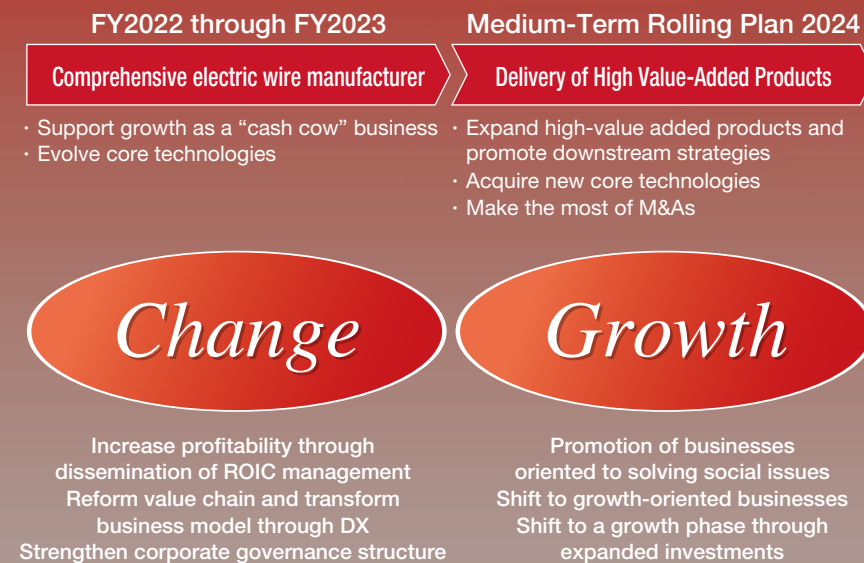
FY2022 through FY2023

Comprehensive electric wire manufacturer

・Support growth as a “cash cow” business
・Evolve core technologies

Medium-Term Rolling Plan 2024

Delivery of High Value-Added Products

・Expand high-value added products and promote downstream strategies
・Acquire new core technologies
・Make the most of M&As

Change

Growth

Increase profitability through dissemination of ROIC management
Reform value chain and transform business model through DX
Strengthen corporate governance structure

Promotion of businesses oriented to solving social issues
Shift to growth-oriented businesses
Shift to a growth phase through expanded investments